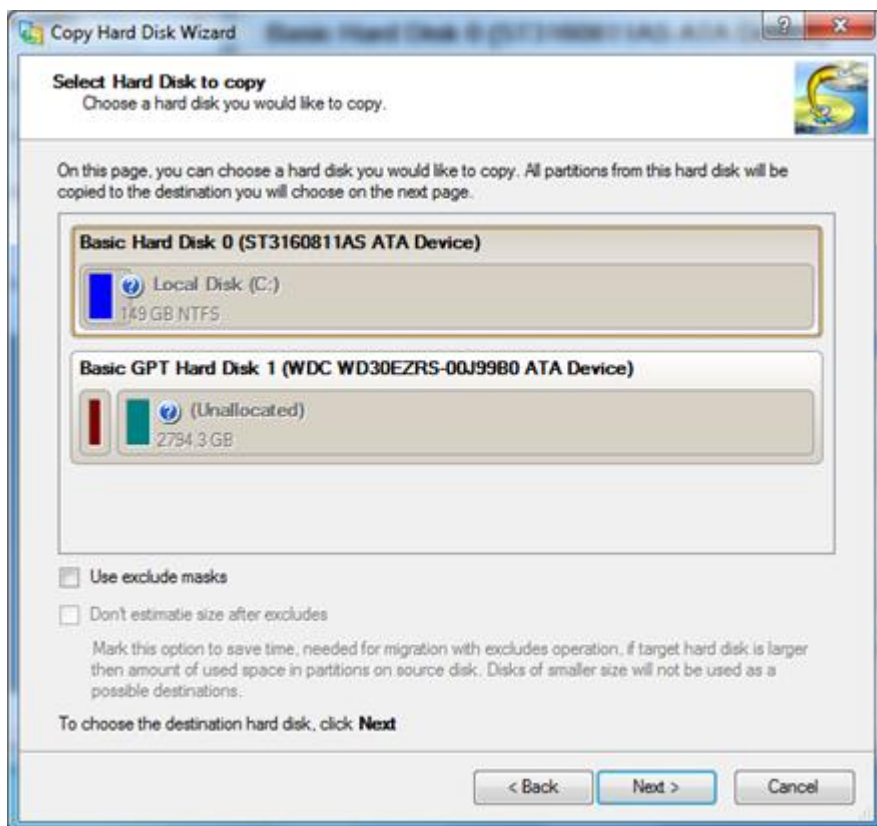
Copy Hard Disk Wizard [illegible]

Select Hard Disk to copy
Choose a hard disk you would like to copy.

On this page, you can choose a hard disk you would like to copy. All partitions from this hard disk will be copied to the destination you will choose on the next page.

Basic Hard Disk 0 (ST3160811AS ATA Device)

Local Disk (C:)
149 GB NTFS

Basic GPT Hard Disk 1 (WDC WD30EZRS-00J99B0 ATA Device)

(Unallocated)
2794.3 GB

Use exclude masks

Don't estimatie size after excludes

Mark this option to save time, needed for migration with excludes operation, if target hard disk is larger then amount of used space in partitions on source disk. Disks of smaller size will not be used as a possible destinations.

To choose the destination hard disk, click Next

< Back
Next >
Cancel